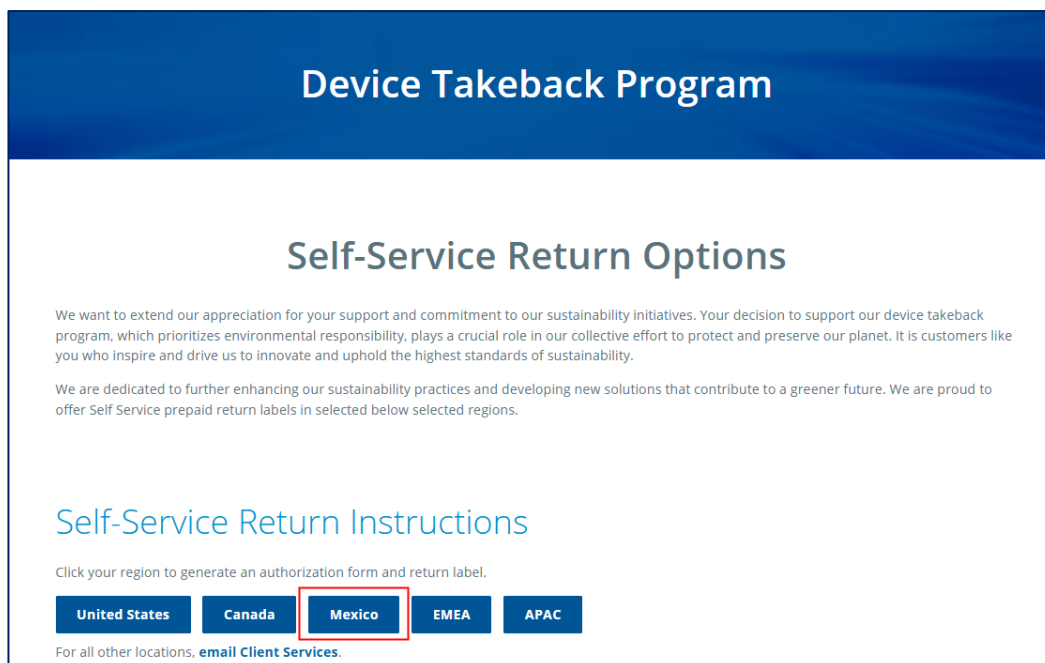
Device Takeback Program

Self-Service Return Options

We want to extend our appreciation for your support and commitment to our sustainability initiatives. Your decision to support our device takeback program, which prioritizes environmental responsibility, plays a crucial role in our collective effort to protect and preserve our planet. It is customers like you who inspire and drive us to innovate and uphold the highest standards of sustainability.

We are dedicated to further enhancing our sustainability practices and developing new solutions that contribute to a greener future. We are proud to offer Self Service prepaid return labels in selected below selected regions.

Self-Service Return Instructions

Click your region to generate an authorization form and return label.

United States Canada Mexico EMEA APAC

For all other locations, email Client Services.